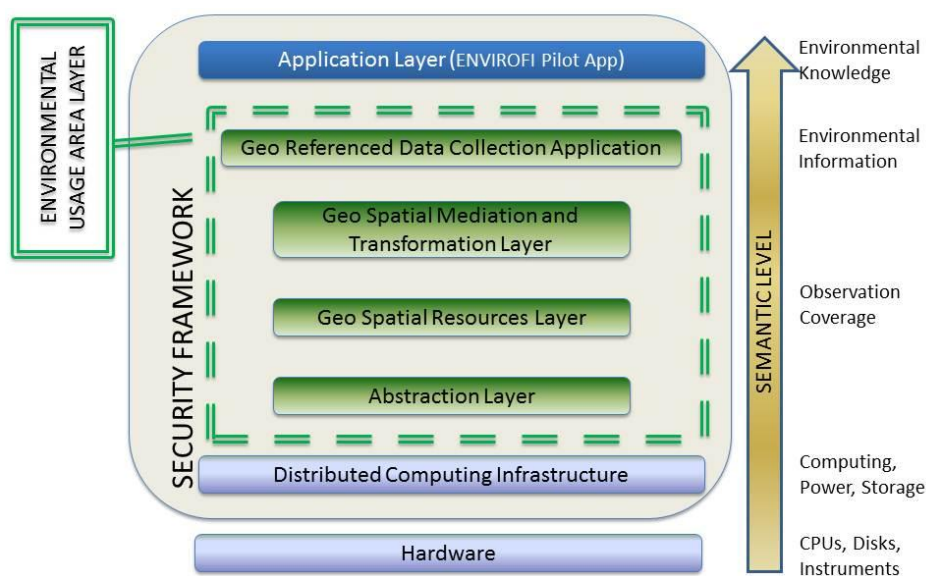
ENVIRONMENTAL USAGE AREA LAYER

Application Layer (ENVIROFI Pilot App)

SECURITY FRAMEWORK

Geo Referenced Data Collection Application

Geo Spatial Mediation and Transformation Layer

Geo Spatial Resources Layer

Abstraction Layer

Distributed Computing Infrastructure

Hardware

SEMANTIC LEVEL

Environmental Knowledge

Environmental Information

Observation Coverage

Computing, Power, Storage

CPUs, Disks, Instruments